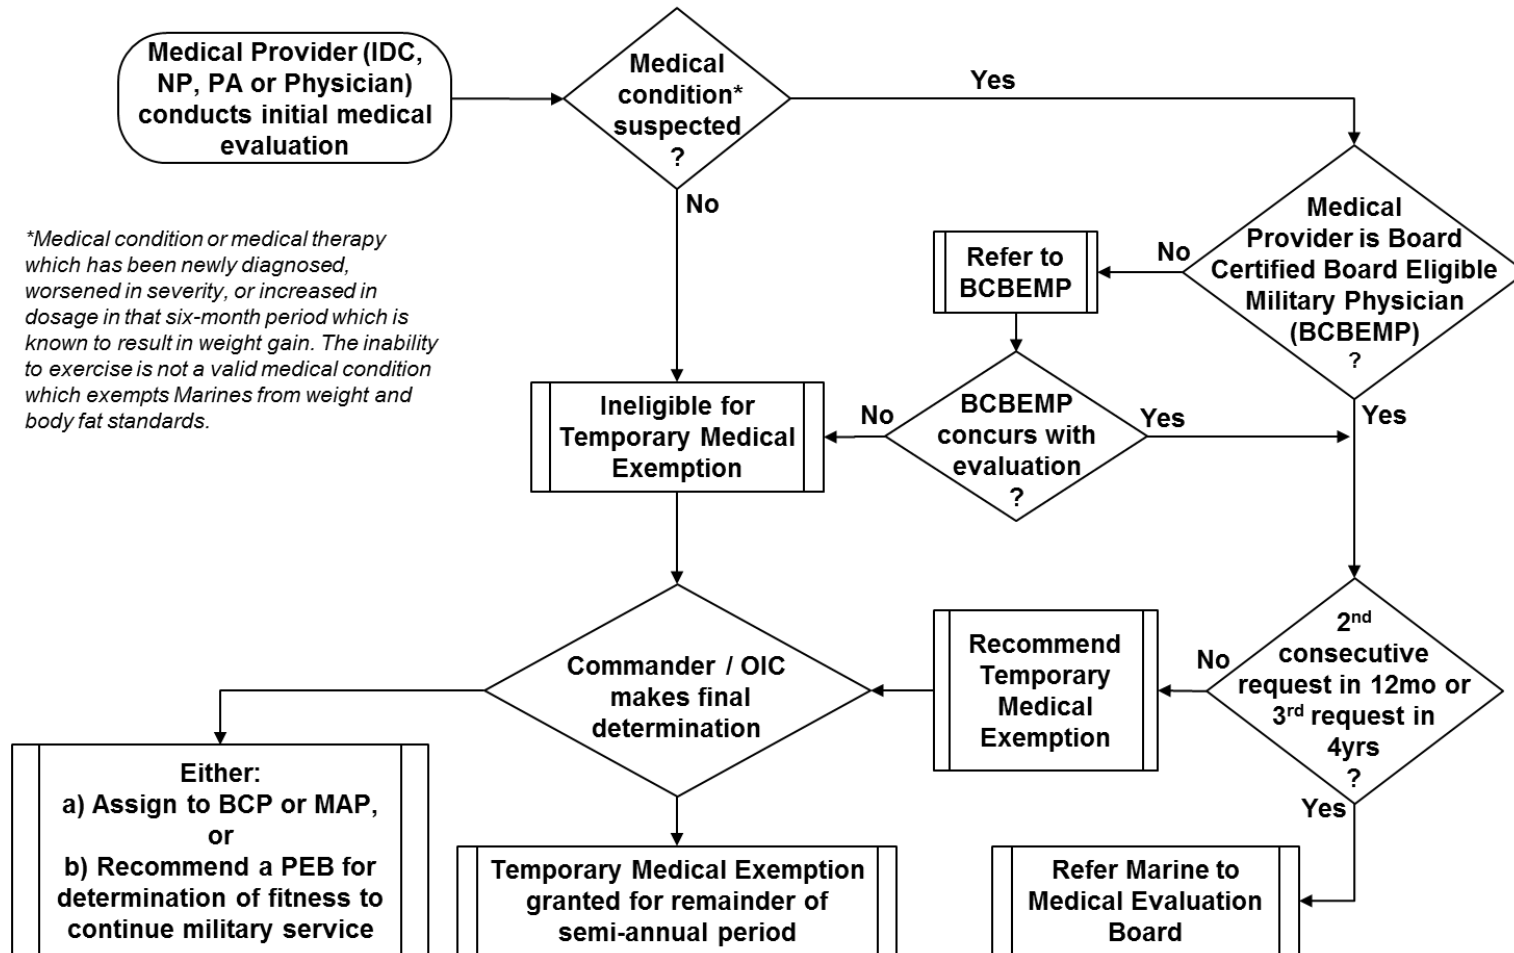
Medical Provider (IDC, NP, PA or Physician) conducts initial medical evaluation

Medical condition* suspected ?

Yes

No

*Medical condition or medical therapy which has been newly diagnosed, worsened in severity, or increased in dosage in that six-month period which is known to result in weight gain. The inability to exercise is not a valid medical condition which exempts Marines from weight and body fat standards.

Medical Provider is Board Certified Board Eligible Military Physician (BCBEMP) ?

No

Refer to BCBEMP

Yes

Ineligible for Temporary Medical Exemption

No

BCBEMP concurs with evaluation ?

Yes

$2^{nd}$ consecutive request in 12mo or $3^{rd}$ request in 4yrs ?

No

Recommend Temporary Medical Exemption

Commander / OIC makes final determination

Yes

Either:
a) Assign to BCP or MAP,
or
b) Recommend a PEB for determination of fitness to continue military service

Temporary Medical Exemption granted for remainder of semi-annual period

Refer Marine to Medical Evaluation Board